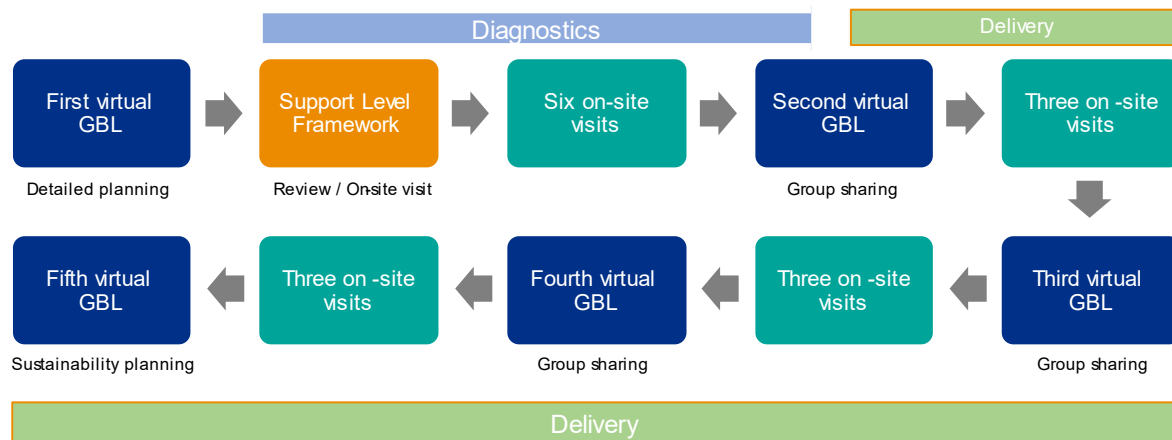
Diagnostics

Delivery

First virtual GBL

Detailed planning

Support Level Framework

Review / On-site visit

Six on-site visits

Second virtual GBL

Group sharing

Three on -site visits

Third virtual GBL

Group sharing

Three on -site visits

Fourth virtual GBL

Group sharing

Three on -site visits

Fifth virtual GBL

Sustainability planning

Delivery